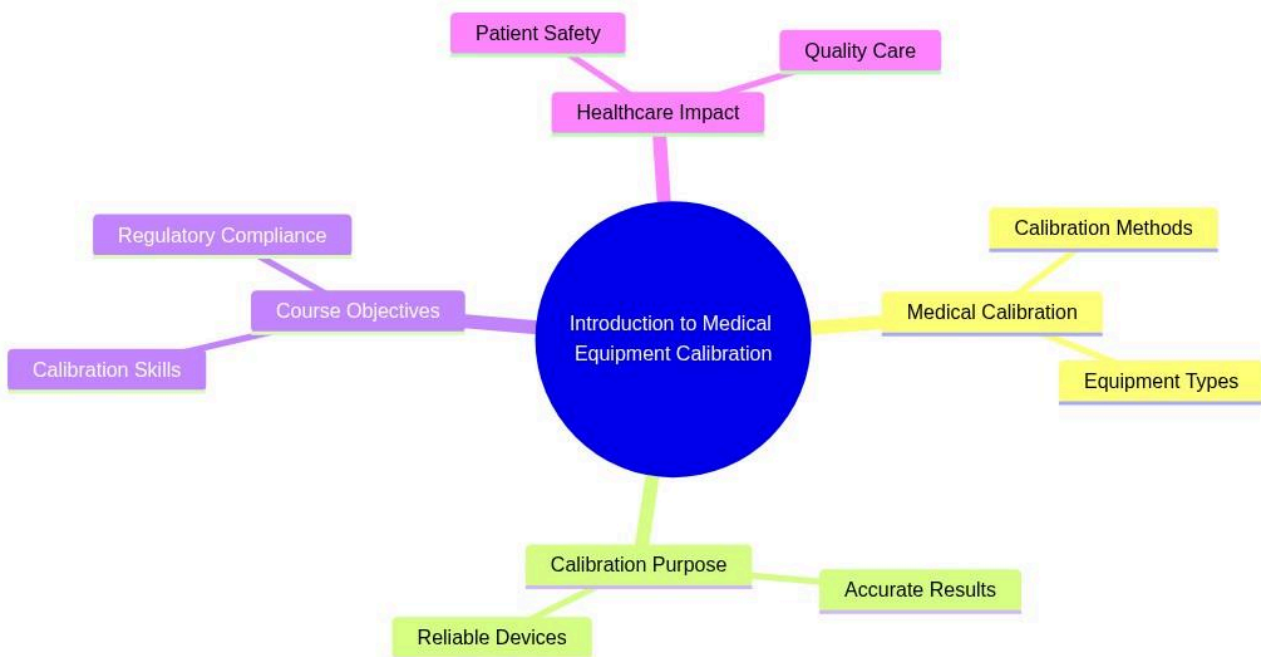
Patient Safety

Quality Care

Healthcare Impact

Regulatory Compliance

Calibration Methods

Course Objectives

Introduction to Medical Equipment Calibration

Medical Calibration

Calibration Skills

Equipment Types

Calibration Purpose

Accurate Results

Reliable Devices